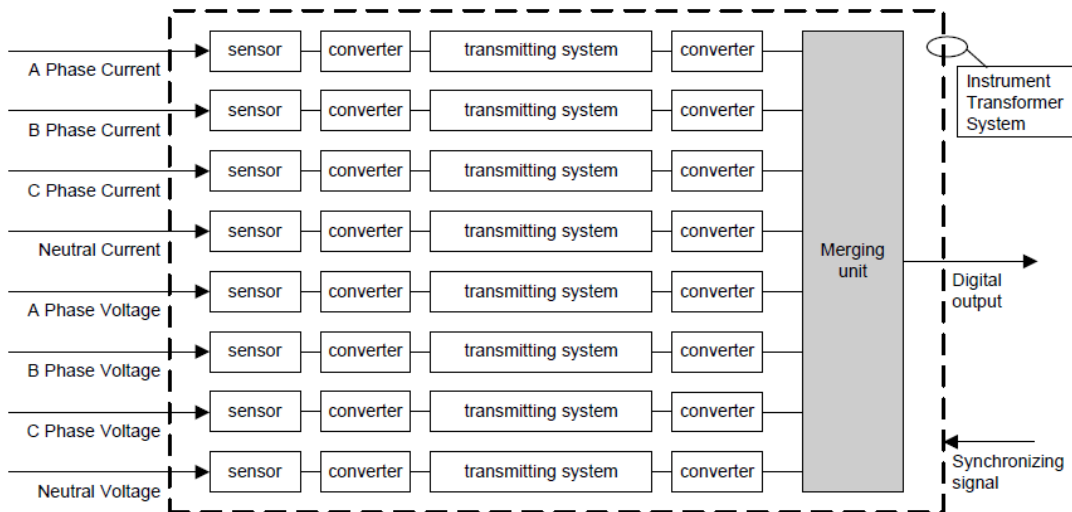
A Phase Current
sensor
converter
transmitting system
converter

B Phase Current
sensor
converter
transmitting system
converter

C Phase Current
sensor
converter
transmitting system
converter

Neutral Current
sensor
converter
transmitting system
converter

A Phase Voltage
sensor
converter
transmitting system
converter

B Phase Voltage
sensor
converter
transmitting system
converter

C Phase Voltage
sensor
converter
transmitting system
converter

Neutral Voltage
sensor
converter
transmitting system
converter

Merging unit

Instrument Transformer System

Digital output

Synchronizing signal